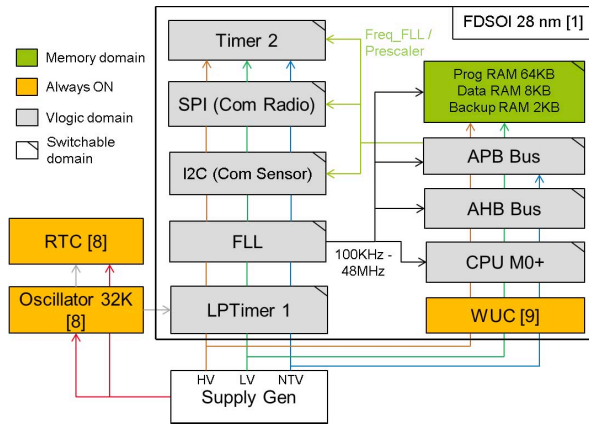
FDSOI 28 nm [1]

Memory domain
Always ON
Vlogic domain
Switchable domain

Timer 2
Freq_FLL / Prescaler
SPI (Com Radio)
Prog RAM 64KB
Data RAM 8KB
Backup RAM 2KB
I2C (Com Sensor)
APB Bus
AHB Bus
RTC [8]
FLL
100KHz - 48MHz
CPU M0+
Oscillator 32K [8]
LPTimer 1
WUC [9]
HV
LV
NTV
Supply Gen